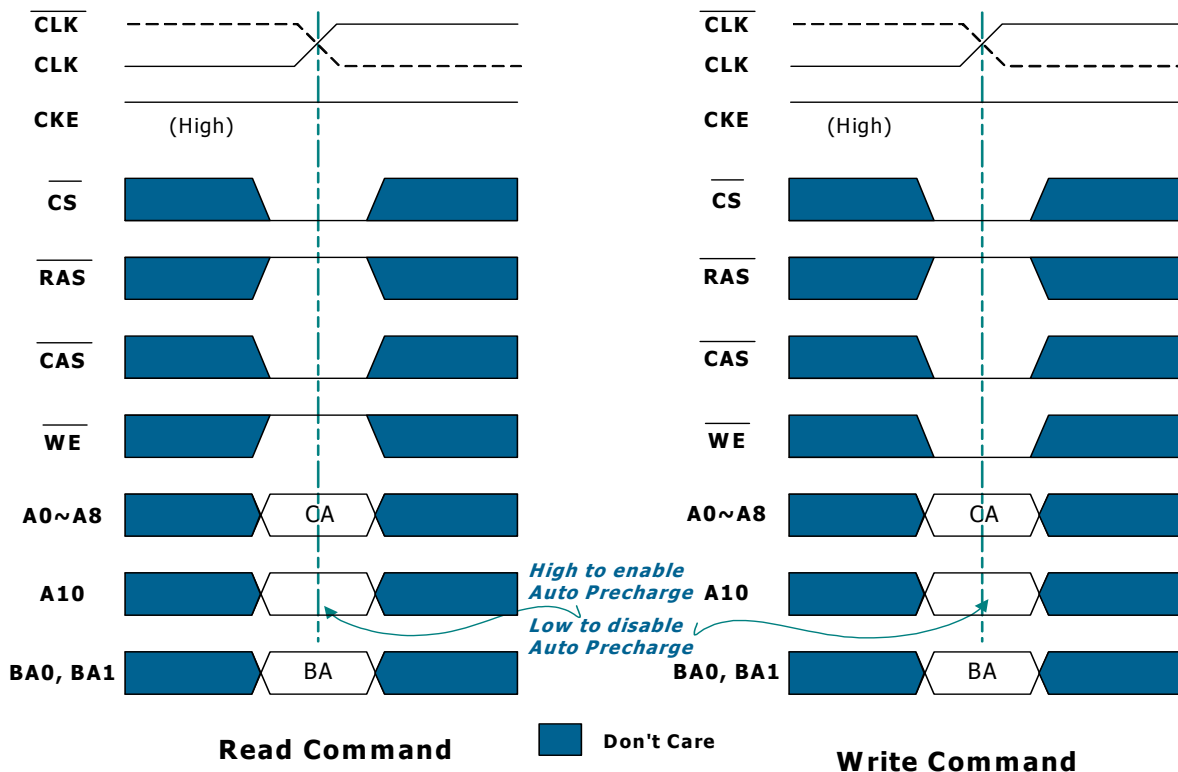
$\overline{CLK}$
CLK
CKE
(High)
$\overline{CS}$
$\overline{RAS}$
$\overline{CAS}$
$\overline{WE}$
A0~A8
CA
A10
BA0, BA1
BA

Read Command

High to enable Auto Precharge
Low to disable Auto Precharge

Don't Care

$\overline{CLK}$
CLK
CKE
(High)
$\overline{CS}$
$\overline{RAS}$
$\overline{CAS}$
$\overline{WE}$
A0~A8
CA
A10
BA0, BA1
BA

Write Command